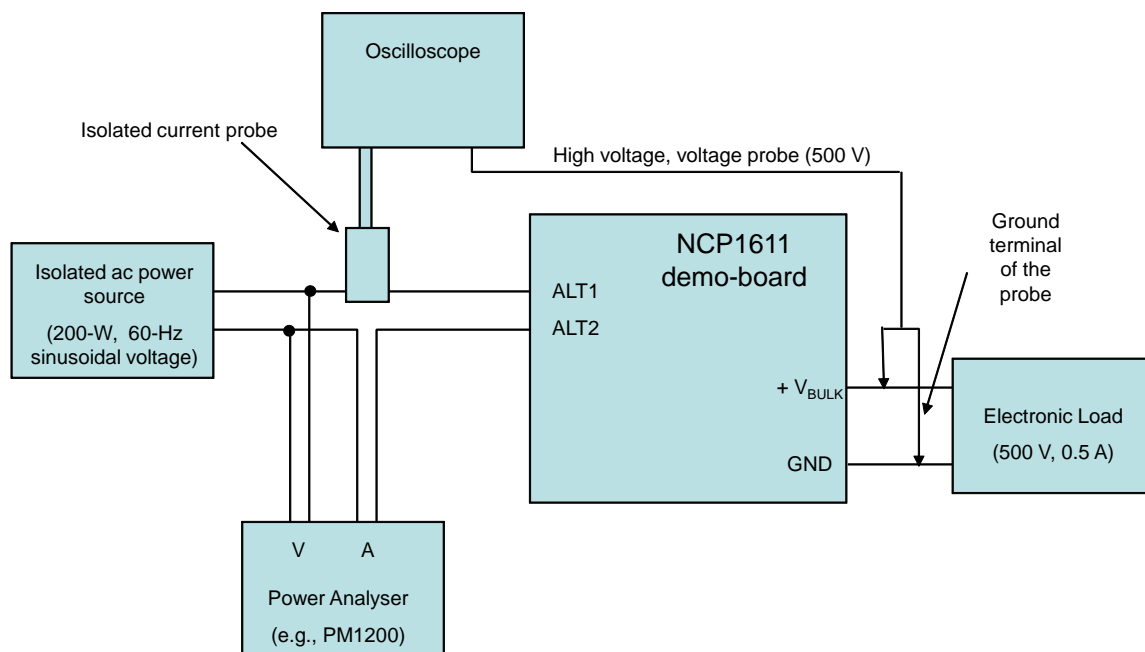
Oscilloscope

Isolated current probe

High voltage, voltage probe (500 V)

Isolated ac power source

(200-W, 60-Hz sinusoidal voltage)

NCP1611 demo-board

ALT1

ALT2

Ground terminal of the probe

+ $V_{BULK}$

GND

Electronic Load

(500 V, 0.5 A)

V

A

Power Analyser

(e.g., PM1200)